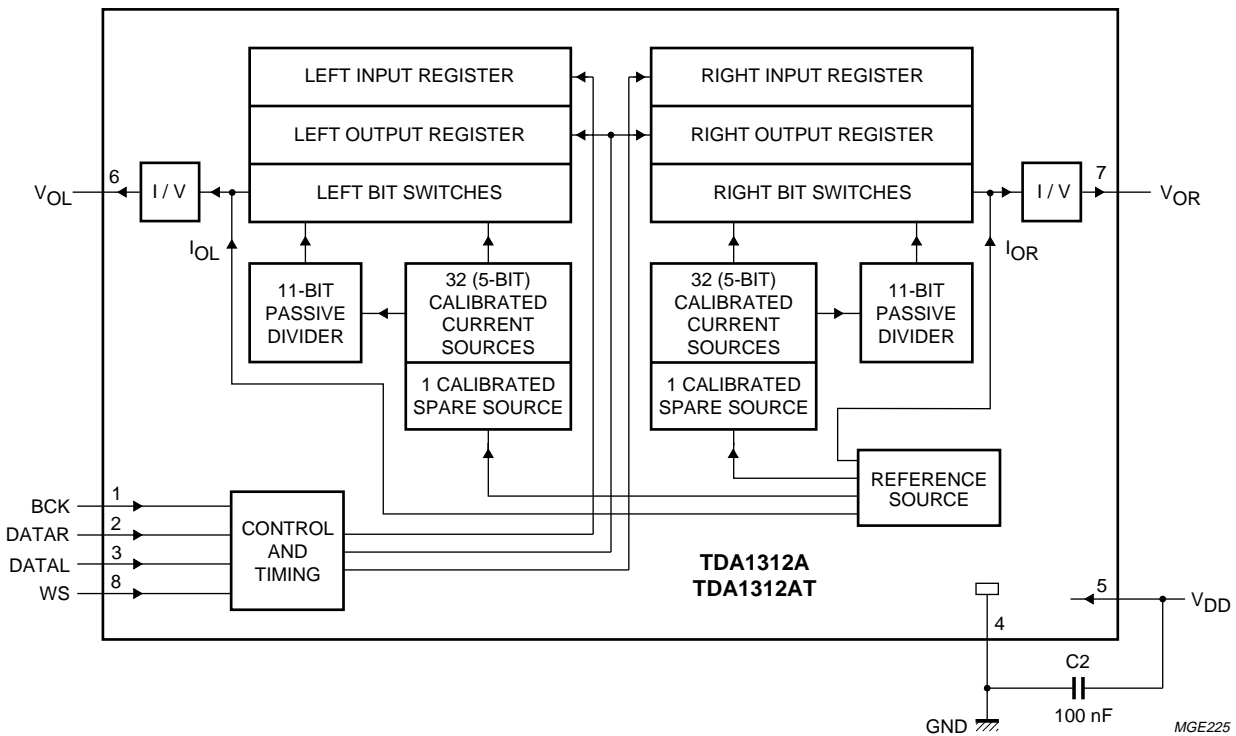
LEFT INPUT REGISTER

LEFT OUTPUT REGISTER

LEFT BIT SWITCHES

RIGHT INPUT REGISTER

RIGHT OUTPUT REGISTER

RIGHT BIT SWITCHES

$V_{OL}$ 6 I / V

$I_{OL}$

I / V 7 $V_{OR}$

$I_{OR}$

11-BIT PASSIVE DIVIDER

32 (5-BIT) CALIBRATED CURRENT SOURCES

1 CALIBRATED SPARE SOURCE

32 (5-BIT) CALIBRATED CURRENT SOURCES

1 CALIBRATED SPARE SOURCE

11-BIT PASSIVE DIVIDER

REFERENCE SOURCE

BCK 1

DATAR 2

DATAL 3

WS 8

CONTROL AND TIMING

TDA1312A
TDA1312AT

5 $V_{DD}$

4

C2

100 nF

GND

MGE225